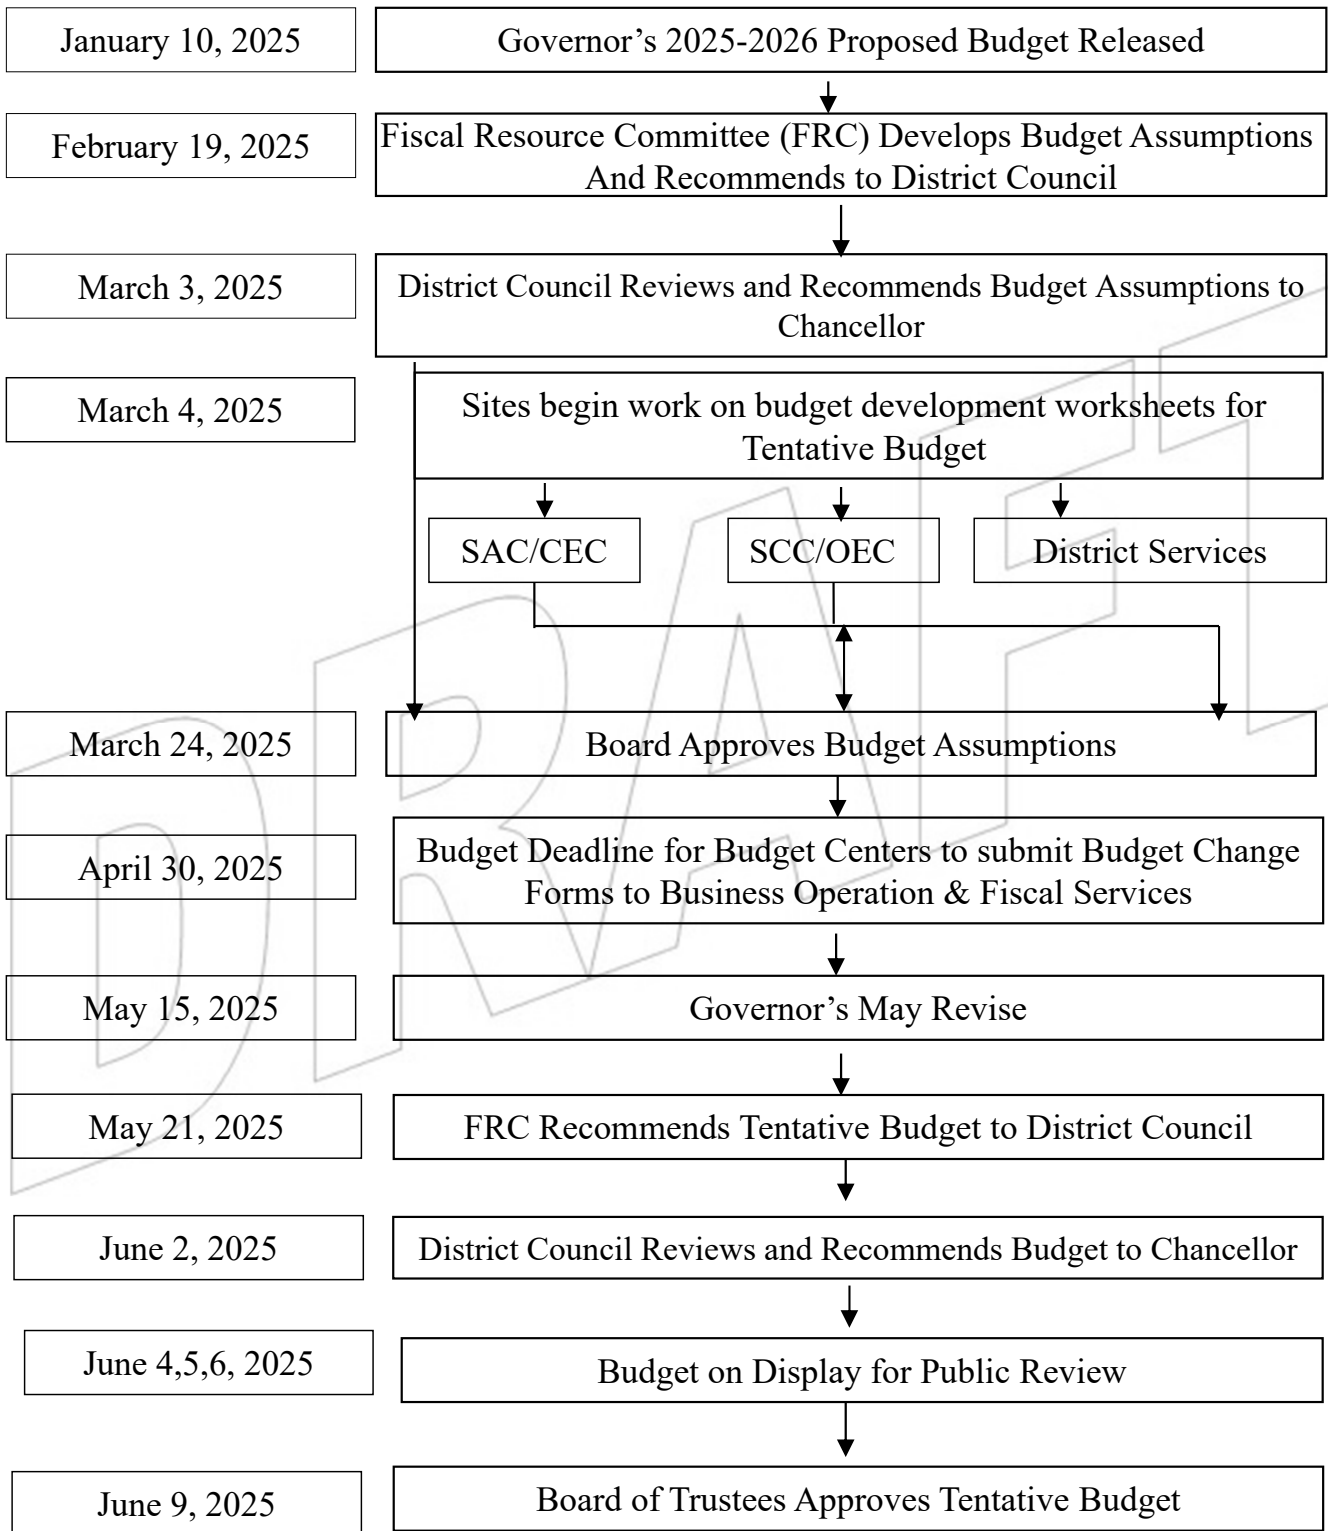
January 10, 2025
Governor’s 2025-2026 Proposed Budget Released

February 19, 2025
Fiscal Resource Committee (FRC) Develops Budget Assumptions And Recommends to District Council

March 3, 2025
District Council Reviews and Recommends Budget Assumptions to Chancellor

March 4, 2025
Sites begin work on budget development worksheets for Tentative Budget

SAC/CEC

SCC/OEC

District Services

March 24, 2025
Board Approves Budget Assumptions

April 30, 2025
Budget Deadline for Budget Centers to submit Budget Change Forms to Business Operation & Fiscal Services

May 15, 2025
Governor’s May Revise

May 21, 2025
FRC Recommends Tentative Budget to District Council

June 2, 2025
District Council Reviews and Recommends Budget to Chancellor

June 4,5,6, 2025
Budget on Display for Public Review

June 9, 2025
Board of Trustees Approves Tentative Budget

DRAFT